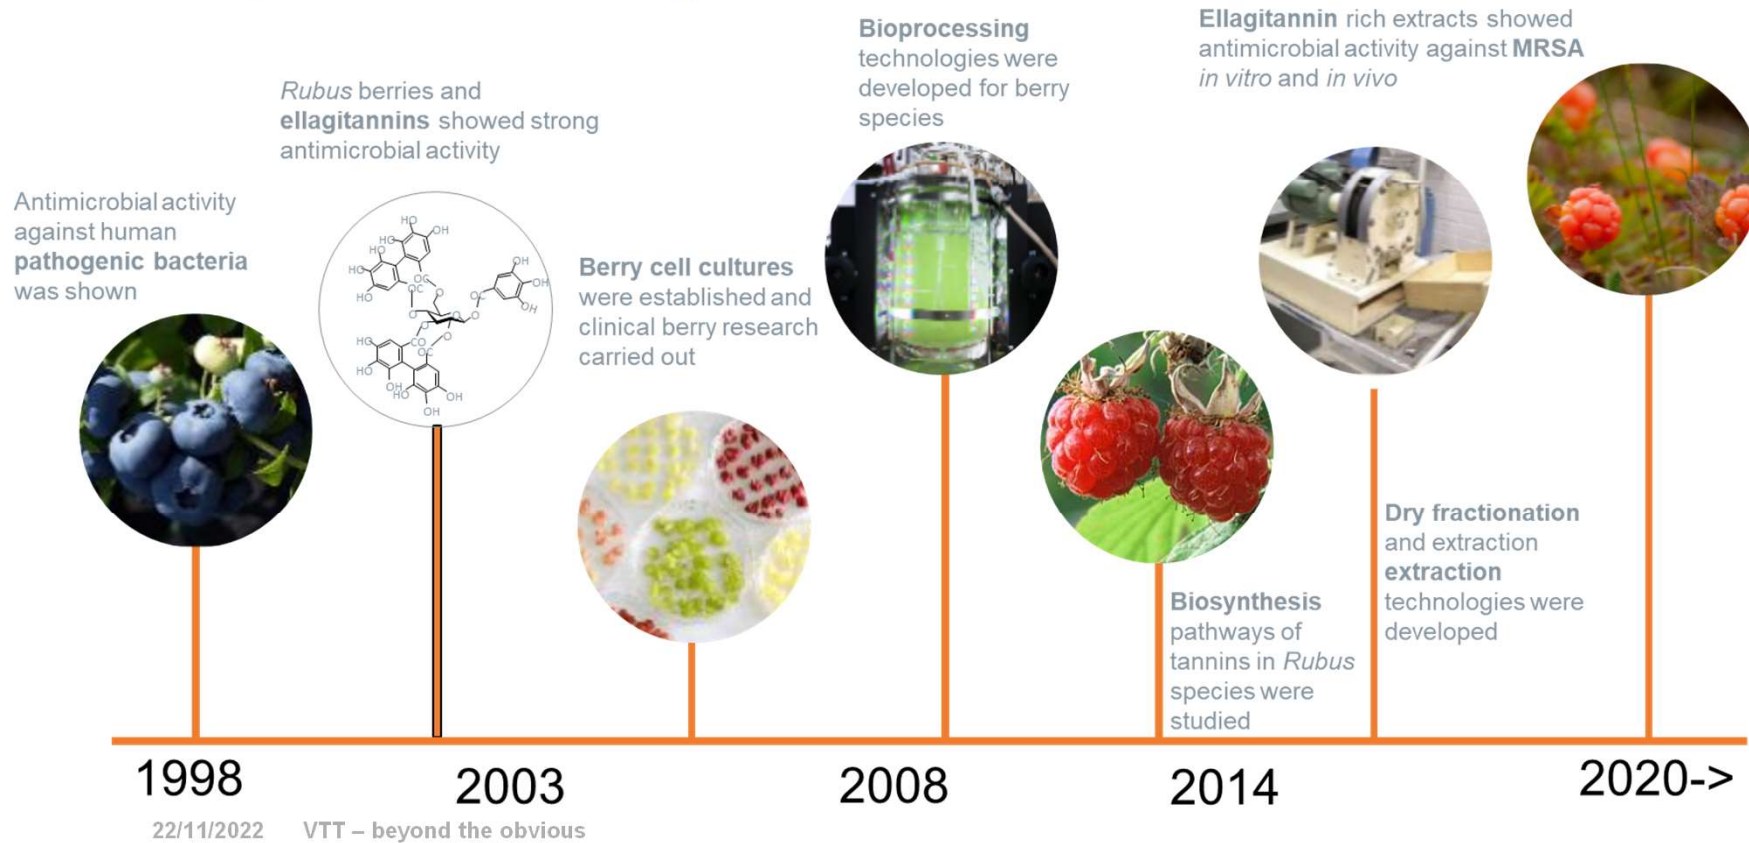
Antimicrobial activity against human **pathogenic bacteria** was shown

*Rubus* berries and **ellagitannins** showed strong antimicrobial activity

HO OH HO HO HO OC O O OC O O O O CO OC OH OH OH HO HO CO OC HO HO OH OH

**Berry cell cultures** were established and clinical berry research carried out

**Bioprocessing** technologies were developed for berry species

**Ellagitannin** rich extracts showed antimicrobial activity against **MRSA** *in vitro* and *in vivo*

**Biosynthesis** pathways of tannins in *Rubus* species were studied

**Dry fractionation** and extraction **extraction** technologies were developed

1998 2003 2008 2014 2020->

22/11/2022 VTT – beyond the obvious